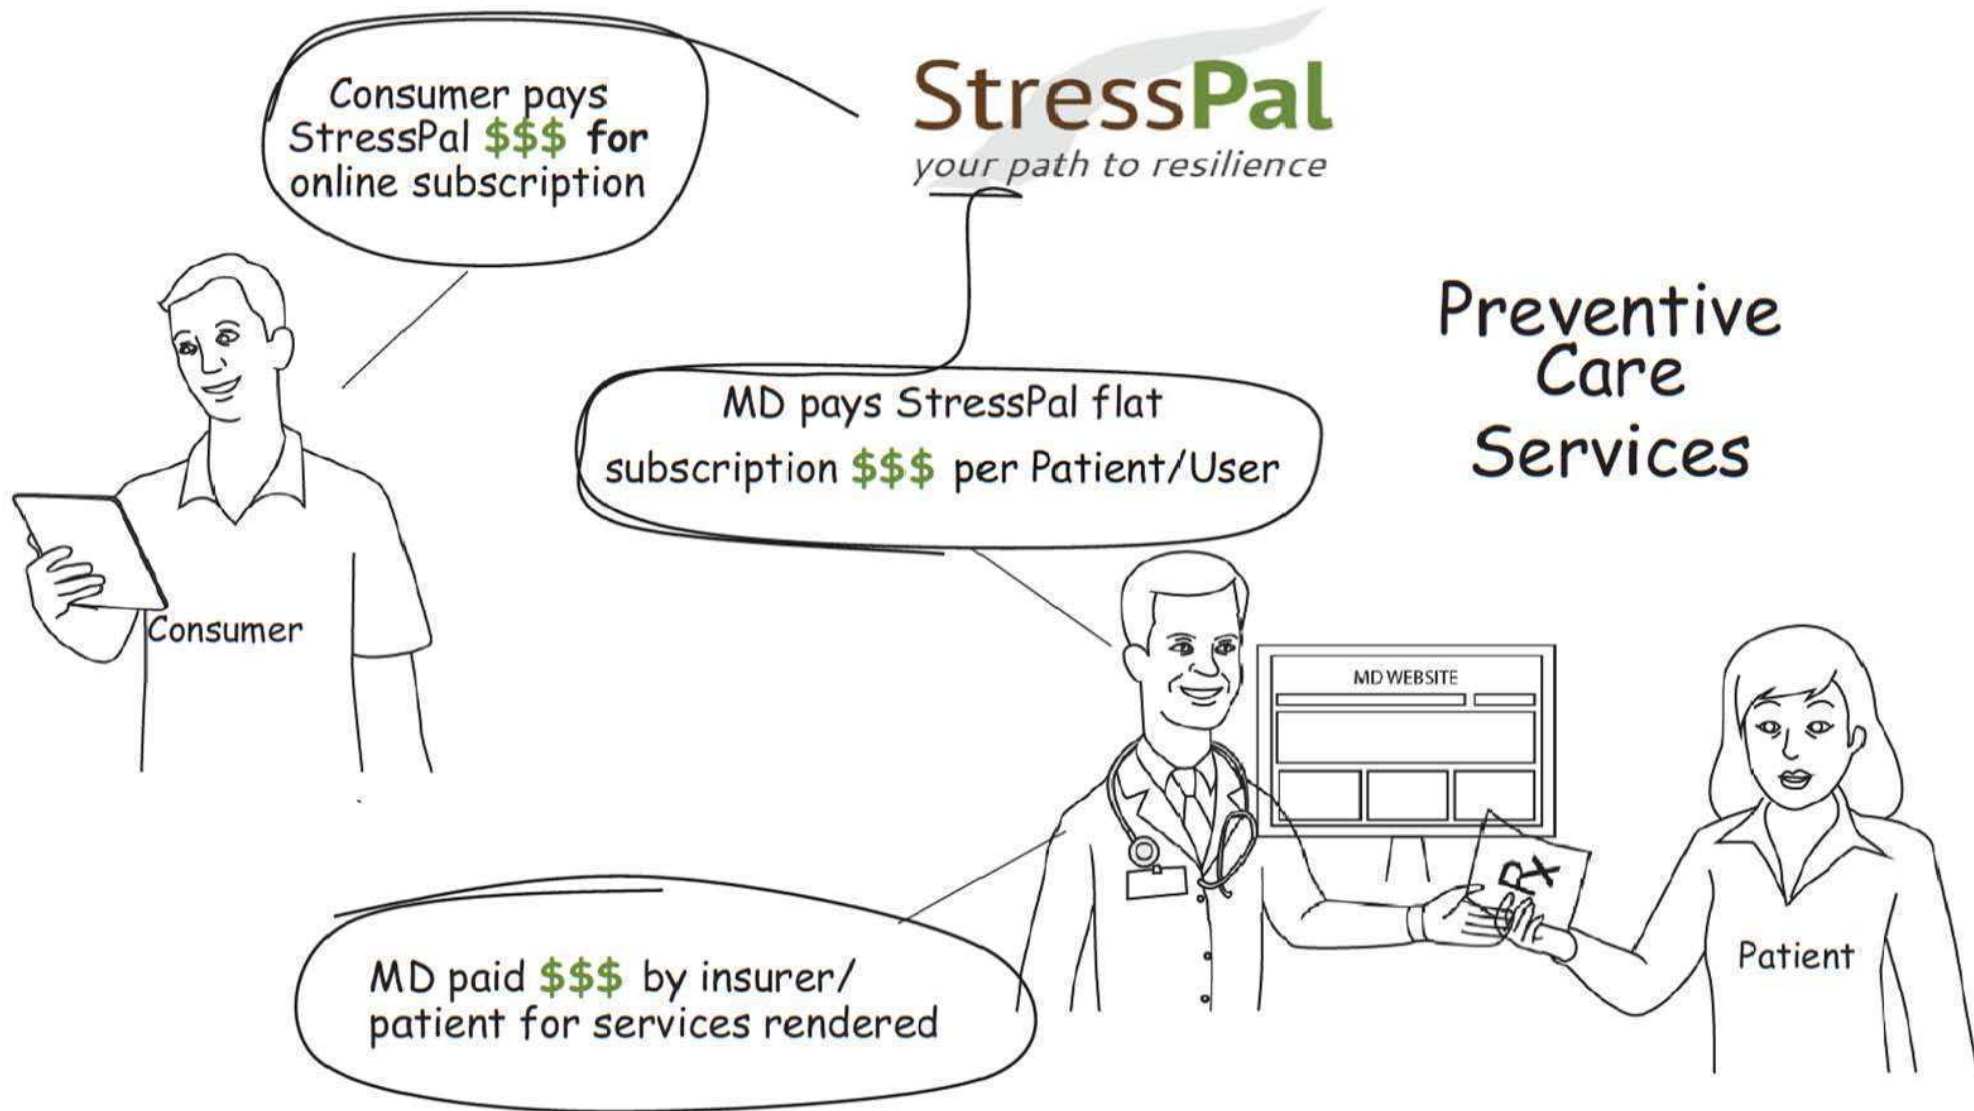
Consumer pays StressPal $$$ for online subscription

StressPal
your path to resilience

Preventive Care Services

MD pays StressPal flat subscription $$$ per Patient/User

Consumer

MD WEBSITE

Rx

Patient

MD paid $$$ by insurer/ patient for services rendered